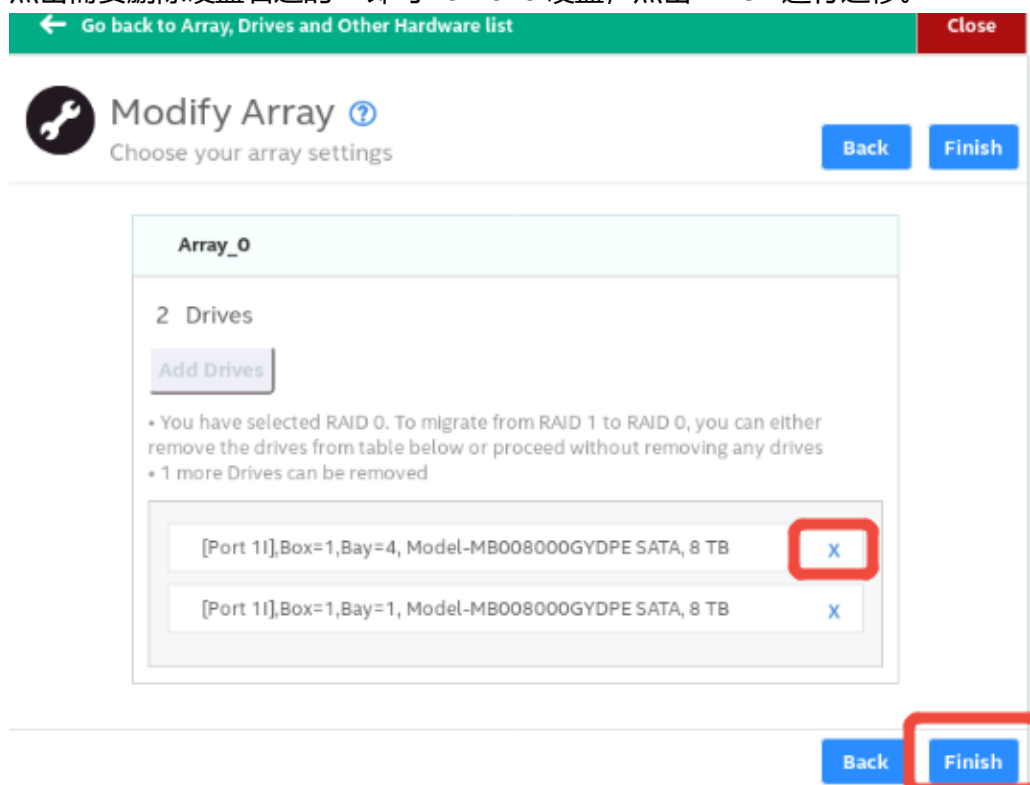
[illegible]

Go back to Array, Drives and Other Hardware list

Close

Modify Array

Choose your array settings

Back

Finish

Array_0

2 Drives

Add Drives

• You have selected RAID 0. To migrate from RAID 1 to RAID 0, you can either remove the drives from table below or proceed without removing any drives
• 1 more Drives can be removed

[Port 1I],Box=1,Bay=4, Model-MB008000GYDPE SATA, 8 TB

X

[Port 1I],Box=1,Bay=1, Model-MB008000GYDPE SATA, 8 TB

X

Back

Finish